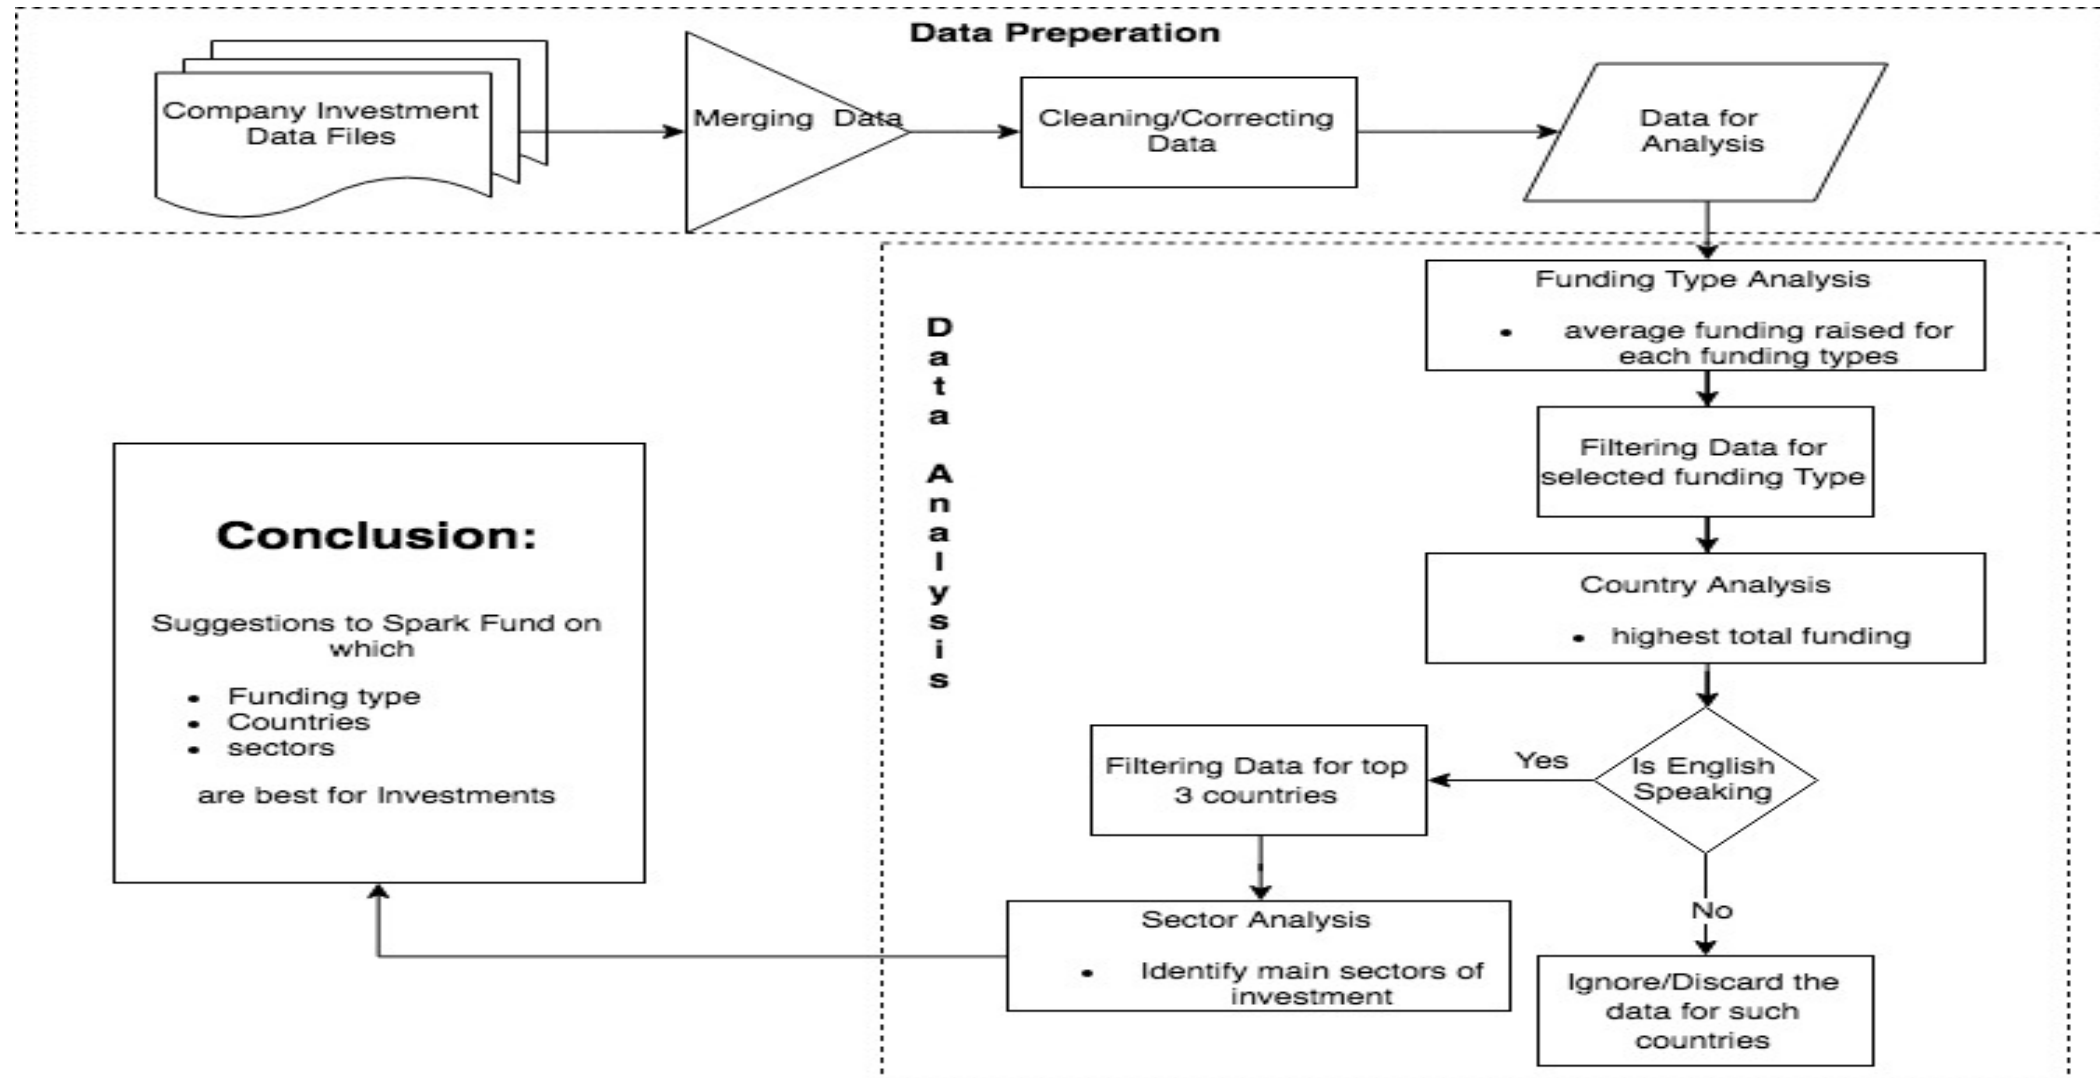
Data Preperation

Company Investment Data Files

Merging Data

Cleaning/Correcting Data

Data for Analysis

Data Analysis

Funding Type Analysis

- average funding raised for each funding types

Filtering Data for selected funding Type

Country Analysis

- highest total funding

Is English Speaking

Yes

Filtering Data for top 3 countries

No

Ignore/Discard the data for such countries

Sector Analysis

- Identify main sectors of investment

Conclusion:

Suggestions to Spark Fund on which

- Funding type
- Countries
- sectors

are best for Investments